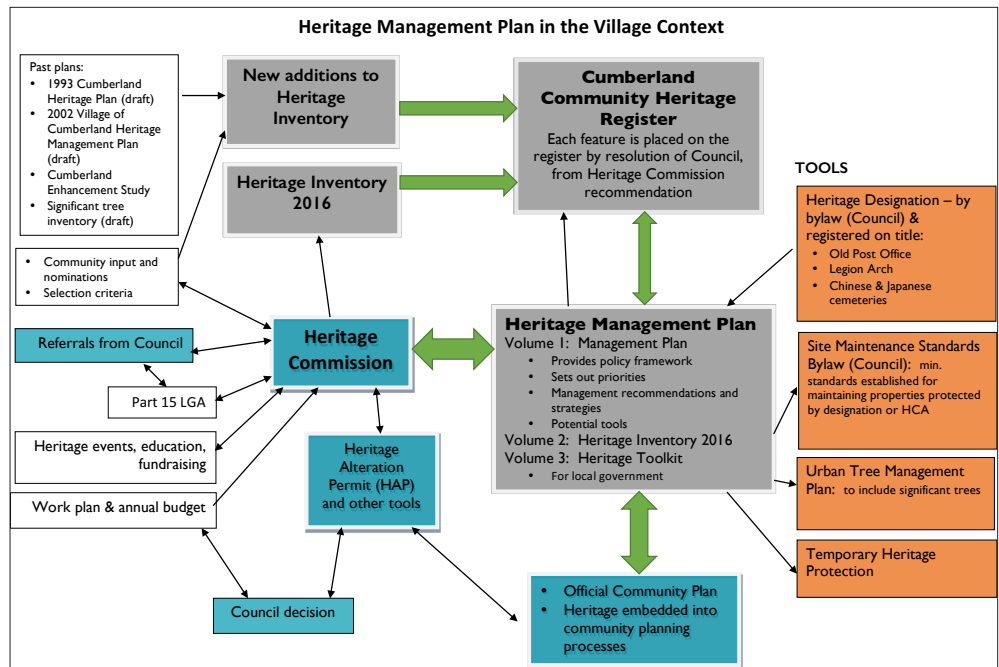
Heritage Management Plan in the Village Context

Past plans:
- 1993 Cumberland Heritage Plan (draft)
- 2002 Village of Cumberland Heritage Management Plan (draft)
- Cumberland Enhancement Study
- Significant tree inventory (draft)

New additions to Heritage Inventory

Cumberland Community Heritage Register
Each feature is placed on the register by resolution of Council, from Heritage Commission recommendation

Heritage Inventory 2016

TOOLS

Heritage Designation – by bylaw (Council) & registered on title:
- Old Post Office
- Legion Arch
- Chinese & Japanese cemeteries

- Community input and nominations
- Selection criteria

Referrals from Council

Heritage Commission

Heritage Management Plan
Volume 1: Management Plan
- Provides policy framework
- Sets out priorities
- Management recommendations and strategies
- Potential tools
Volume 2: Heritage Inventory 2016
Volume 3: Heritage Toolkit
- For local government

Site Maintenance Standards Bylaw (Council): min. standards established for maintaining properties protected by designation or HCA

Part 15 LGA

Heritage events, education, fundraising

Heritage Alteration Permit (HAP) and other tools

Urban Tree Management Plan: to include significant trees

Work plan & annual budget

Temporary Heritage Protection

Council decision

- Official Community Plan
- Heritage embedded into community planning processes